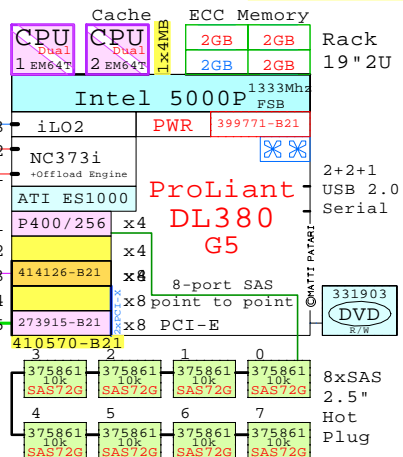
Cache
CPU 1 EM64T Dual
CPU 2 EM64T Dual
1x4MB
ECC Memory
2GB 2GB
2GB 2GB
Rack 19"2U
Intel 5000P 1333Mhz FSB
iLO2
PWR
399771-B21
NC373i +Offload Engine
ATI ES1000
ProLiant DL380 G5
2+2+1 USB 2.0 Serial
P400/256
x4
x4
414126-B21
x8
x8
273915-B21
2xPCI-X
x8 PCI-E
410570-B21
8-port SAS point to point
©MATTI PATARI
331903 DVD R/W
3 375861 10k SAS72G
2 375861 10k SAS72G
1 375861 10k SAS72G
0 375861 10k SAS72G
8xSAS 2.5" Hot Plug
4 375861 10k SAS72G
5 375861 10k SAS72G
6 375861 10k SAS72G
7 375861 10k SAS72G